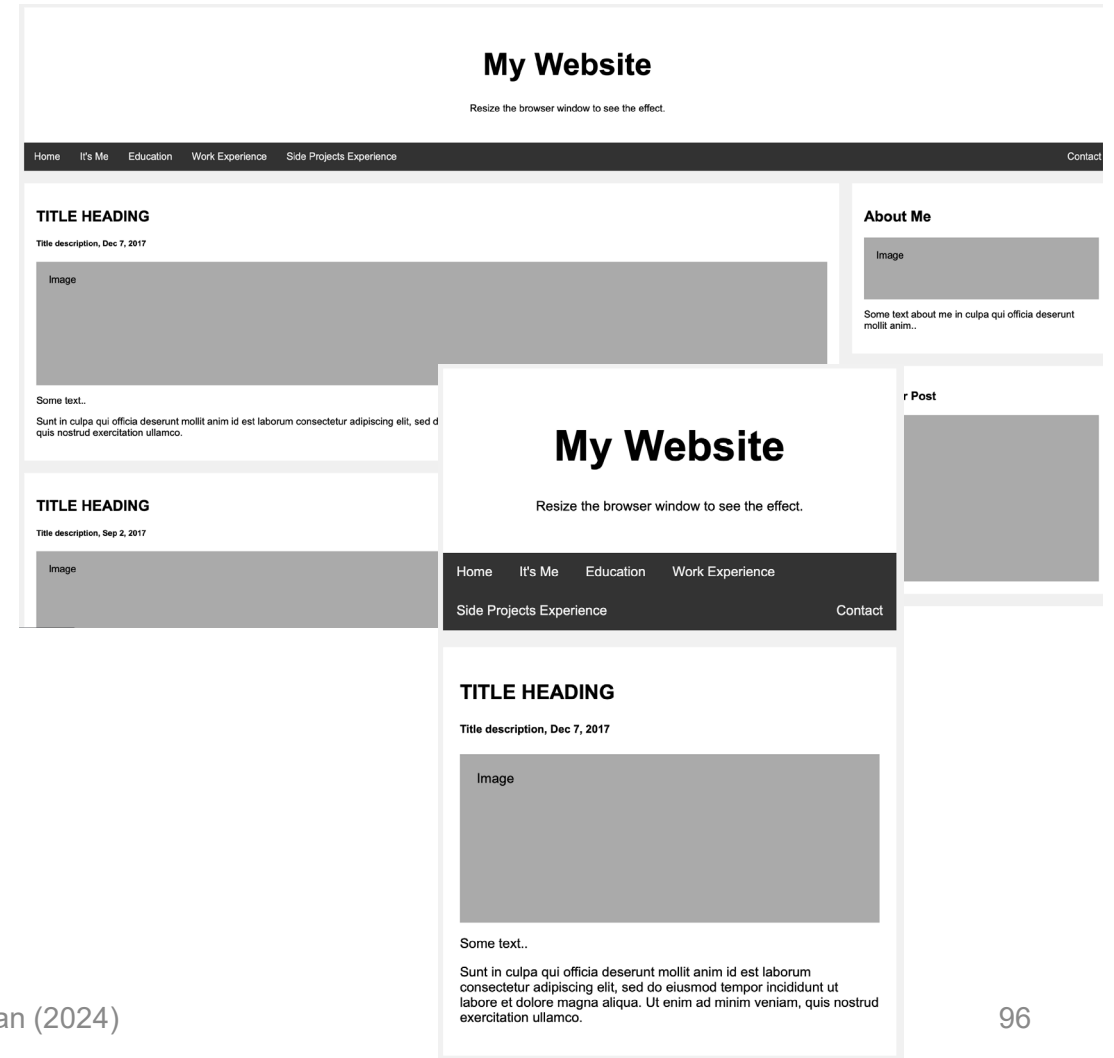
My Website

Resize the browser window to see the effect.

Home It's Me Education Work Experience Side Projects Experience Contact

TITLE HEADING

Title description, Dec 7, 2017

Image

Some text..

Sunt in culpa qui officia deserunt mollit anim id est laborum consectetur adipiscing elit, sed d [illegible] quis nostrud exercitation ullamco.

TITLE HEADING

Title description, Sep 2, 2017

Image

About Me

Image

Some text about me in culpa qui officia deserunt mollit anim..

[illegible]r Post

My Website

Resize the browser window to see the effect.

Home It's Me Education Work Experience Side Projects Experience Contact

TITLE HEADING

Title description, Dec 7, 2017

Image

Some text..

Sunt in culpa qui officia deserunt mollit anim id est laborum consectetur adipiscing elit, sed do eiusmod tempor incididunt ut labore et dolore magna aliqua. Ut enim ad minim veniam, quis nostrud exercitation ullamco.

an (2024)

96